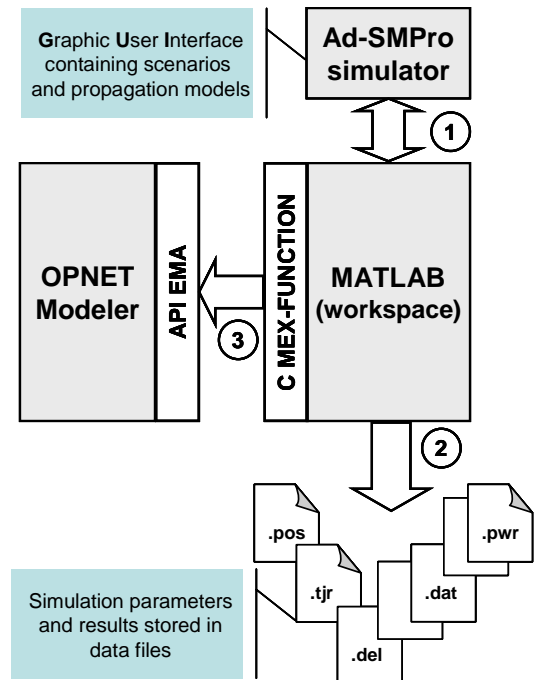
Graphic User Interface containing scenarios and propagation models

Ad-SMPro simulator

1

OPNET Modeler

API EMA

C MEX-FUNCTION

MATLAB (workspace)

3

2

.pos

.tjr

.del

.dat

.pwr

Simulation parameters and results stored in data files